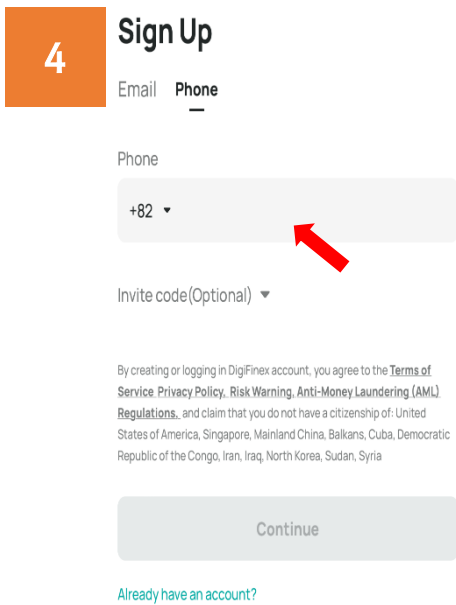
4

Sign Up

Email Phone

Phone

+82

Invite code(Optional)

By creating or logging in DigiFinex account, you agree to the Terms of Service Privacy Policy, Risk Warning, Anti-Money Laundering (AML) Regulations, and claim that you do not have a citizenship of: United States of America, Singapore, Mainland China, Balkans, Cuba, Democratic Republic of the Congo, Iran, Iraq, North Korea, Sudan, Syria

Continue

Already have an account?